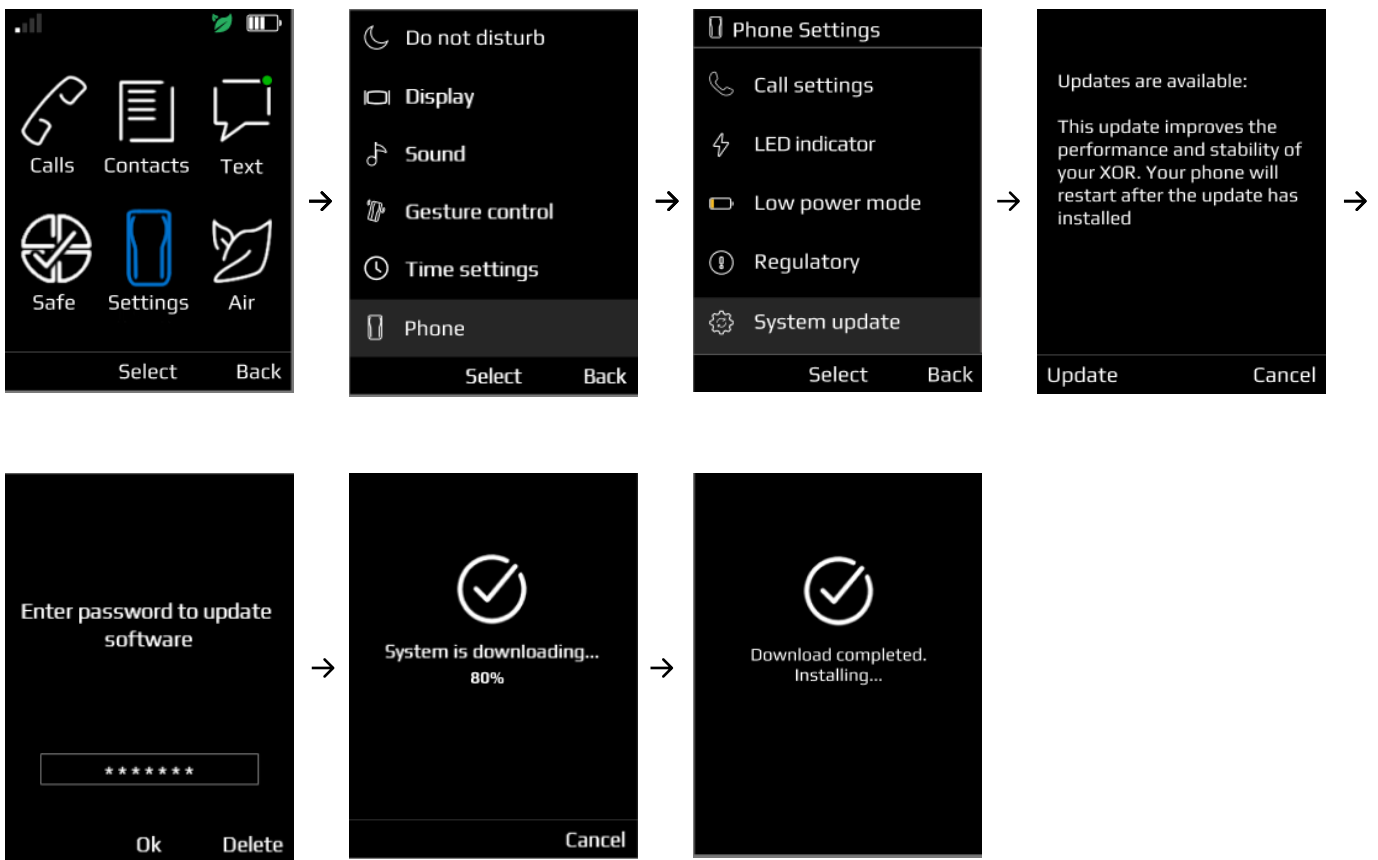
Calls Contacts Text
Safe Settings Air
Select Back

→

Do not disturb
Display
Sound
Gesture control
Time settings
Phone
Select Back

→

Phone Settings
Call settings
LED indicator
Low power mode
Regulatory
System update
Select Back

→

Updates are available:

This update improves the performance and stability of your XOR. Your phone will restart after the update has installed

Update Cancel

→

Enter password to update software

*******

Ok Delete

→

System is downloading...
80%

Cancel

→

Download completed.
Installing...